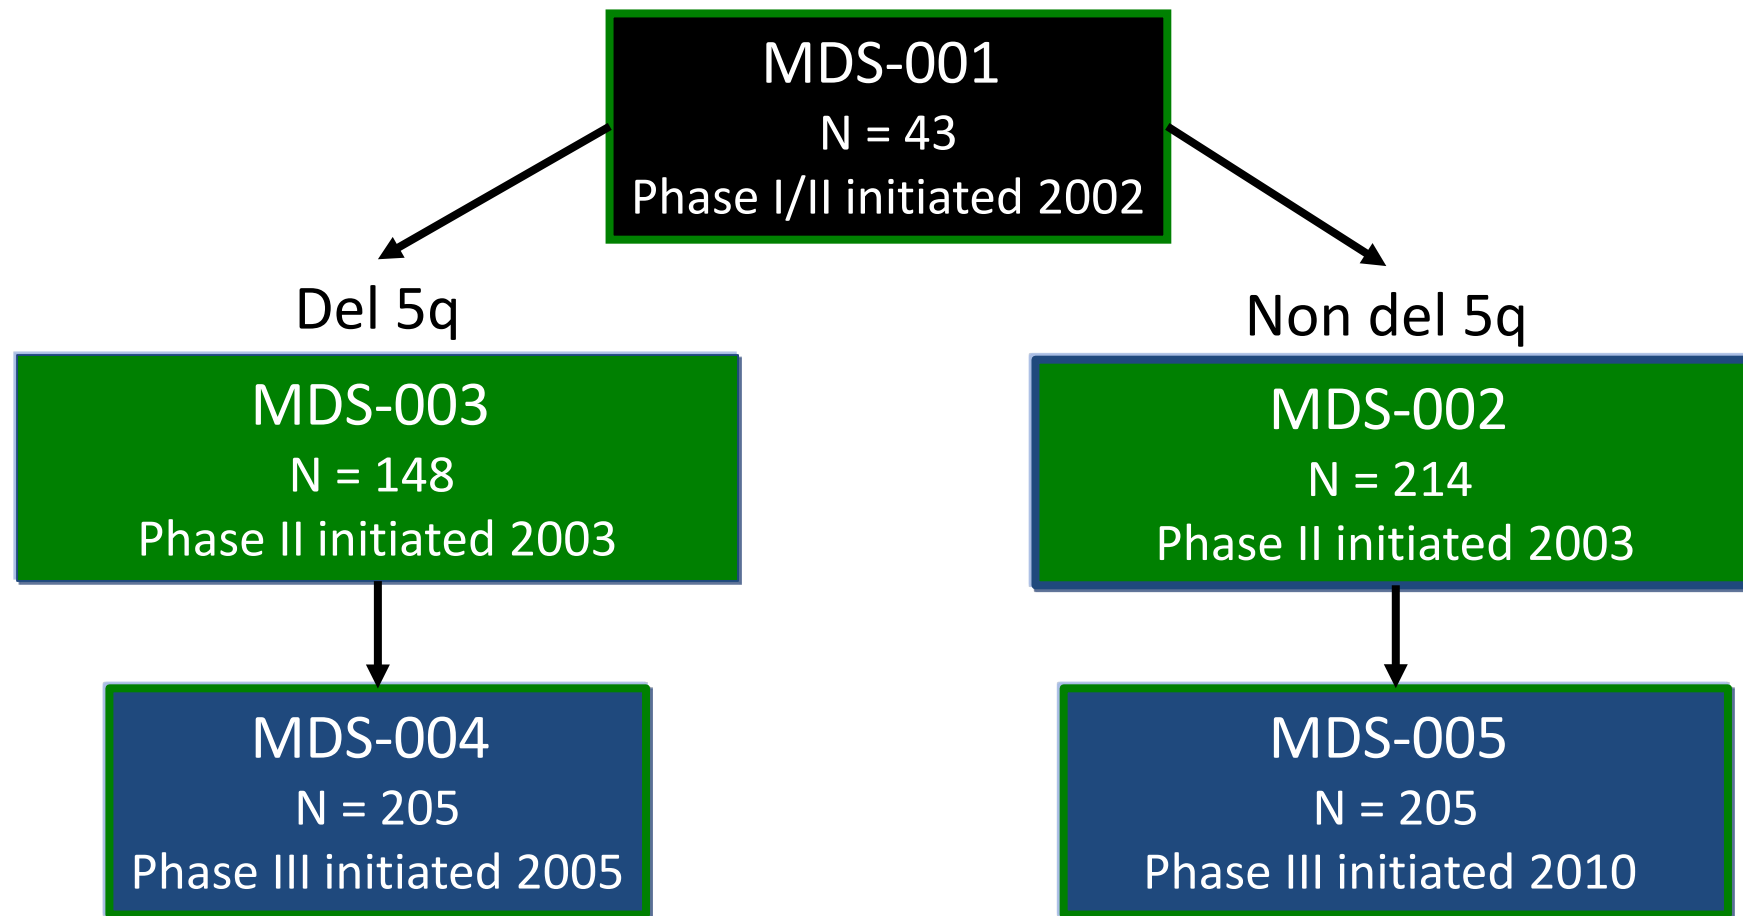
MDS-001
N = 43
Phase I/II initiated 2002

Del 5q

MDS-003
N = 148
Phase II initiated 2003

MDS-004
N = 205
Phase III initiated 2005

Non del 5q

MDS-002
N = 214
Phase II initiated 2003

MDS-005
N = 205
Phase III initiated 2010